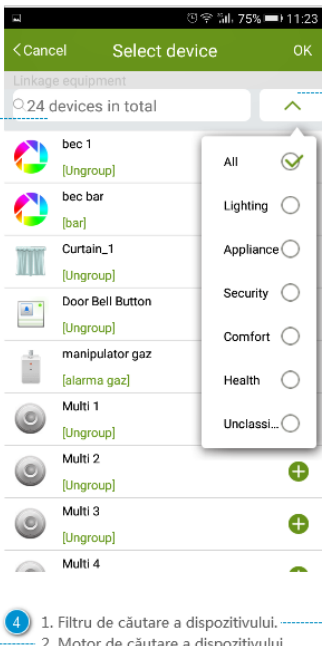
75% 11:23

< Cancel Select device OK

Linkage equipment

24 devices in total

bec 1
[Ungroup]

bec bar
[bar]

Curtain_1
[Ungroup]

Door Bell Button
[Ungroup]

manipulator gaz
[alarma gaz]

Multi 1
[Ungroup]

Multi 2
[Ungroup]

Multi 3
[Ungroup]

Multi 4

All

Lighting

Appliance

Security

Comfort

Health

Unclassi...

4

1. Filtru de căutare a dispozitivului.

2. Motor de căutare a dispozitivului.